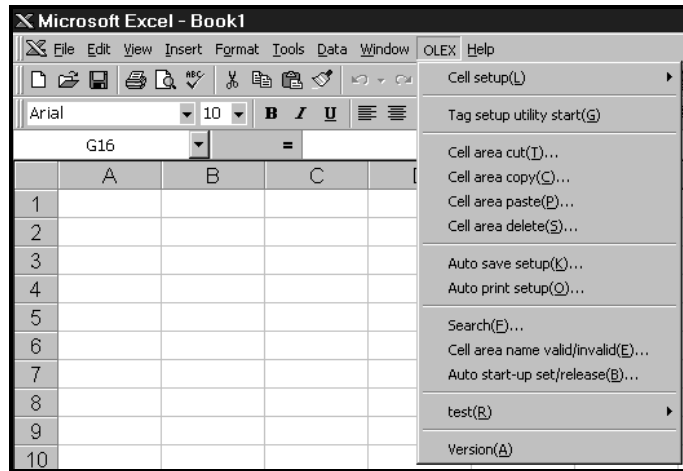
Microsoft Excel - Book1

File Edit View Insert Format Tools Data Window OLEX Help

Arial 10 B I U

G16 =

| | A | B | C |
|---|---|---|---|
| 1 | | | |
| 2 | | | |
| 3 | | | |
| 4 | | | |
| 5 | | | |
| 6 | | | |
| 7 | | | |
| 8 | | | |
| 9 | | | |
| 10 | | | |

Cell setup(L)
Tag setup utility start(G)
Cell area cut(T)...
Cell area copy(C)...
Cell area paste(P)...
Cell area delete(S)...
Auto save setup(K)...
Auto print setup(O)...
Search(F)...
Cell area name valid/invalid(E)...
Auto start-up set/release(B)...
test(R)
Version(A)